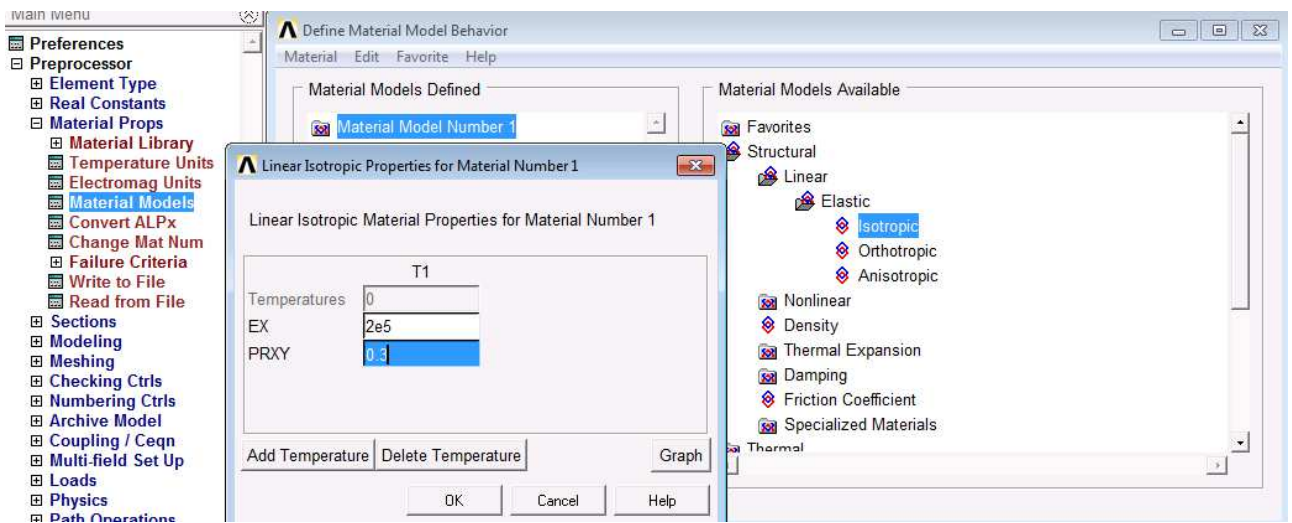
Main Menu
Preferences
Preprocessor
Element Type
Real Constants
Material Props
Material Library
Temperature Units
Electromag Units
Material Models
Convert ALPx
Change Mat Num
Failure Criteria
Write to File
Read from File
Sections
Modeling
Meshing
Checking Ctrls
Numbering Ctrls
Archive Model
Coupling / Ceqn
Multi-field Set Up
Loads
Physics
Path Operations

Define Material Model Behavior
Material Edit Favorite Help
Material Models Defined
Material Model Number 1
Material Models Available
Favorites
Structural
Linear
Elastic
Isotropic
Orthotropic
Anisotropic
Nonlinear
Density
Thermal Expansion
Damping
Friction Coefficient
Specialized Materials
Thermal

Linear Isotropic Properties for Material Number 1
Linear Isotropic Material Properties for Material Number 1

| | T1 |
|---|---|
| Temperatures | 0 |
| EX | 2e5 |
| PRXY | 0.3 |

Add Temperature Delete Temperature Graph
OK Cancel Help